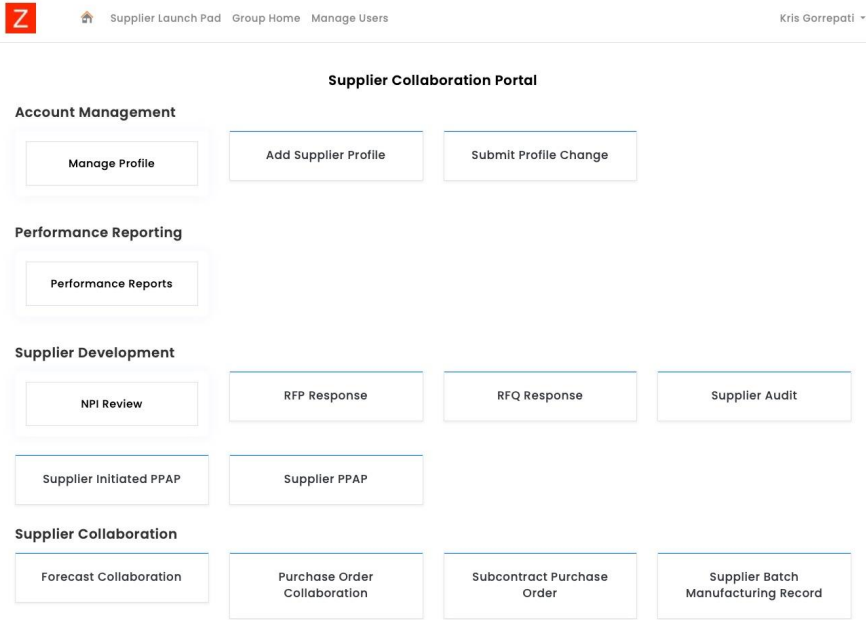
Z

Supplier Launch Pad Group Home Manage Users

Kris Gorrepati

Supplier Collaboration Portal

Account Management

Manage Profile

Add Supplier Profile

Submit Profile Change

Performance Reporting

Performance Reports

Supplier Development

NPI Review

RFP Response

RFQ Response

Supplier Audit

Supplier Initiated PPAP

Supplier PPAP

Supplier Collaboration

Forecast Collaboration

Purchase Order Collaboration

Subcontract Purchase Order

Supplier Batch Manufacturing Record